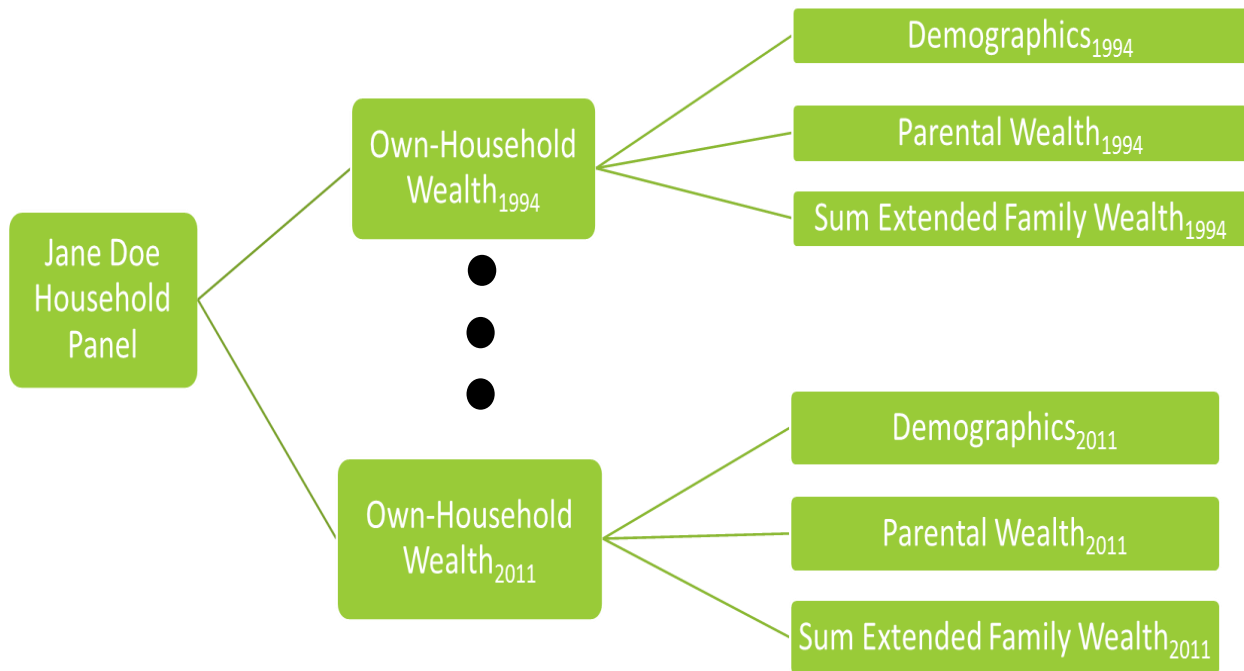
Jane Doe Household Panel

Own-Household Wealth$_{1994}$

Demographics$_{1994}$

Parental Wealth$_{1994}$

Sum Extended Family Wealth$_{1994}$

Own-Household Wealth$_{2011}$

Demographics$_{2011}$

Parental Wealth$_{2011}$

Sum Extended Family Wealth$_{2011}$